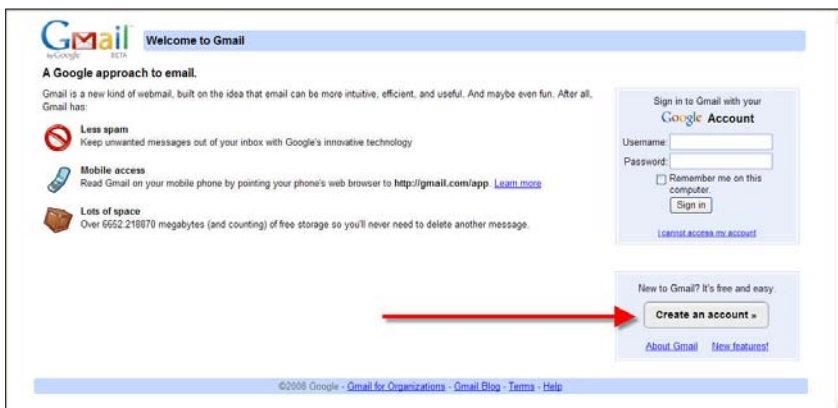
Gmail by Google BETA

Welcome to Gmail

A Google approach to email.

Gmail is a new kind of webmail, built on the idea that email can be more intuitive, efficient, and useful. And maybe even fun. After all, Gmail has:

Less spam
Keep unwanted messages out of your inbox with Google's innovative technology

Mobile access
Read Gmail on your mobile phone by pointing your phone's web browser to http://gmail.com/app. Learn more

Lots of space
Over 6652.218870 megabytes (and counting) of free storage so you'll never need to delete another message.

Sign in to Gmail with your
Google Account

Username:

Password:

Remember me on this computer.

Sign in

I cannot access my account

New to Gmail? It's free and easy.

Create an account »

About Gmail New features!

©2008 Google - Gmail for Organizations - Gmail Blog - Terms - Help